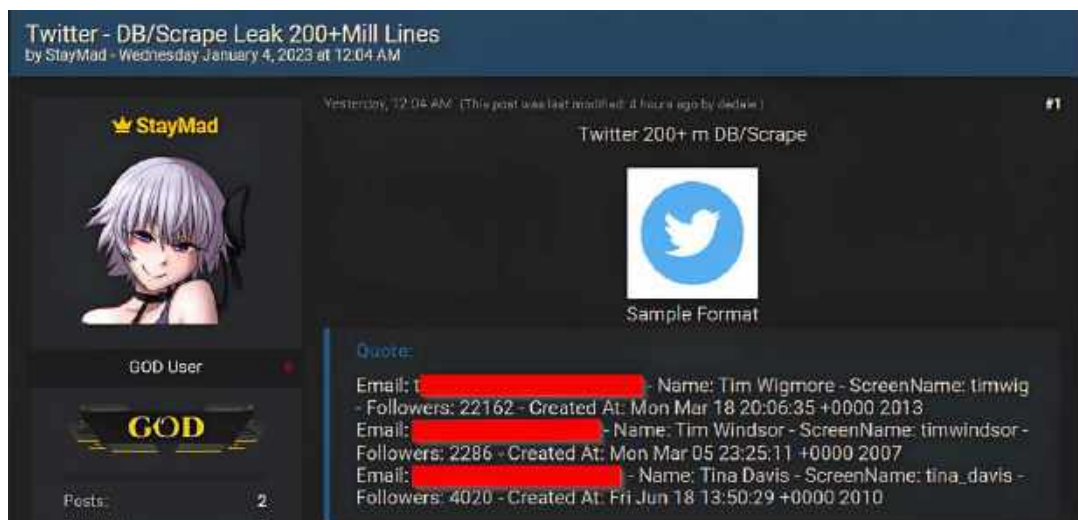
Twitter - DB/Scrape Leak 200+Mill Lines
by StayMad - Wednesday January 4, 2023 at 12:04 AM

StayMad

GOD User

GOD

Posts: 2

Yesterday, 12:04 AM (This post was last modified: 4 hours ago by dedale.)

#1

Twitter 200+ m DB/Scrape

Sample Format

Quote:

Email: t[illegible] - Name: Tim Wigmore - ScreenName: timwig - Followers: 22162 - Created At: Mon Mar 18 20:06:35 +0000 2013
Email: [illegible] - Name: Tim Windsor - ScreenName: timwindsor - Followers: 2286 - Created At: Mon Mar 05 23:25:11 +0000 2007
Email: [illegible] - Name: Tina Davis - ScreenName: tina_davis - Followers: 4020 - Created At: Fri Jun 18 13:50:29 +0000 2010